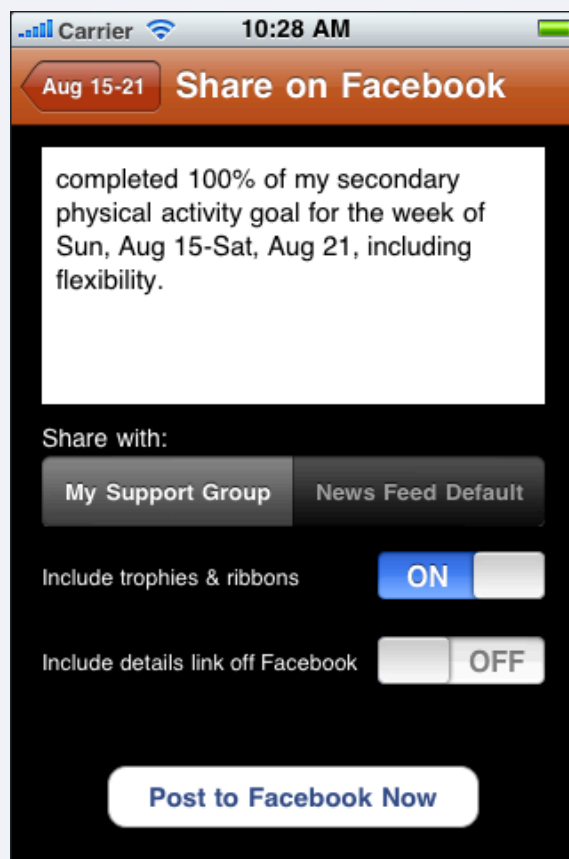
Carrier 10:28 AM

Aug 15-21 Share on Facebook

completed 100% of my secondary physical activity goal for the week of Sun, Aug 15-Sat, Aug 21, including flexibility.

Share with:

My Support Group | News Feed Default

Include trophies & ribbons ON

Include details link off Facebook OFF

Post to Facebook Now